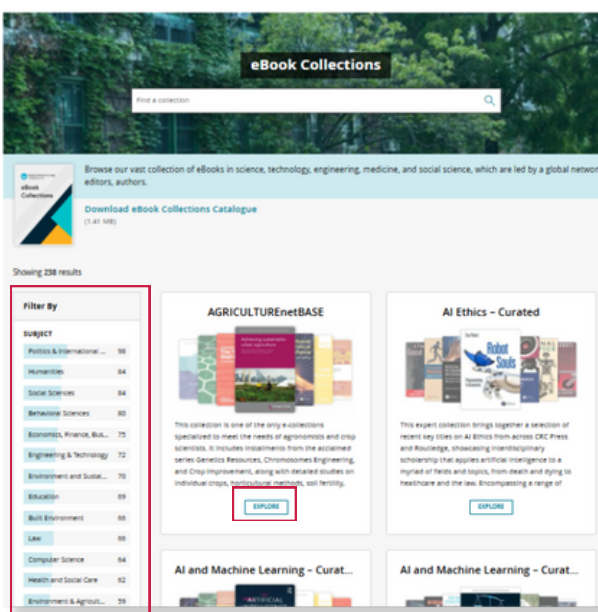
eBook Collections

Find a collection

eBook Collections

Browse our vast collection of eBooks in science, technology, engineering, medicine, and social science, which are led by a global networ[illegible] editors, authors.

Download eBook Collections Catalogue

(1.41 MB)

Showing 238 results

Filter By

SUBJECT

| | |
|---|---|
| Politics & International ... | 96 |
| Humanities | 84 |
| Social Sciences | 84 |
| Behavioral Sciences | 80 |
| Economics, Finance, Bus... | 75 |
| Engineering & Technology | 72 |
| Environment and Sustai... | 70 |
| Education | 69 |
| Built Environment | 66 |
| Law | 66 |
| Computer Science | 64 |
| Health and Social Care | 62 |
| Environment & Agricult... | 59 |

AGRICULTUREnetBASE

This collection is one of the only e-collections specialized to meet the needs of agronomists and crop scientists. It includes installments from the acclaimed series Genetics Resources, Chromosomes Engineering, and Crop Improvement, along with detailed studies on individual crops, horticultural methods, soil fertility,

EXPLORE

AI Ethics – Curated

Robot Souls

This expert collection brings together a selection of recent key titles on AI Ethics from across CRC Press and Routledge, showcasing interdisciplinary scholarship that applies artificial intelligence to a myriad of fields and topics, from death and dying to healthcare and the law. Encompassing a range of

EXPLORE

AI and Machine Learning – Curat...

AI and Machine Learning – Curat...